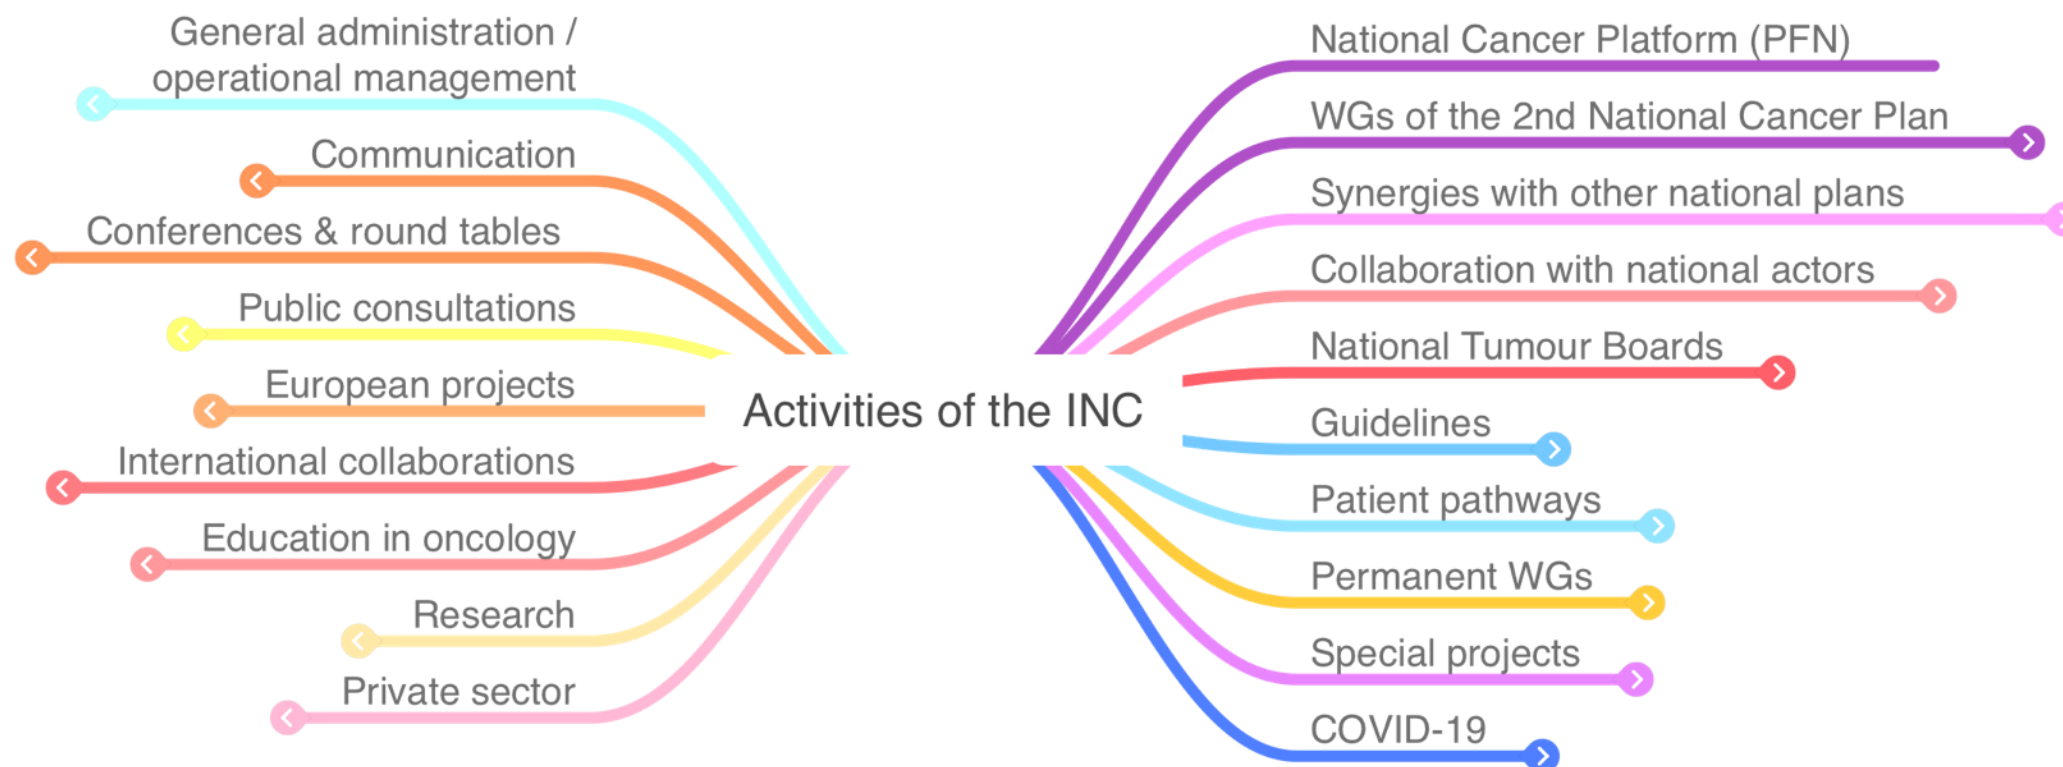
Activities of the INC

General administration / operational management

Communication

Conferences & round tables

Public consultations

European projects

International collaborations

Education in oncology

Research

Private sector

National Cancer Platform (PFN)

WGs of the 2nd National Cancer Plan

Synergies with other national plans

Collaboration with national actors

National Tumour Boards

Guidelines

Patient pathways

Permanent WGs

Special projects

COVID-19